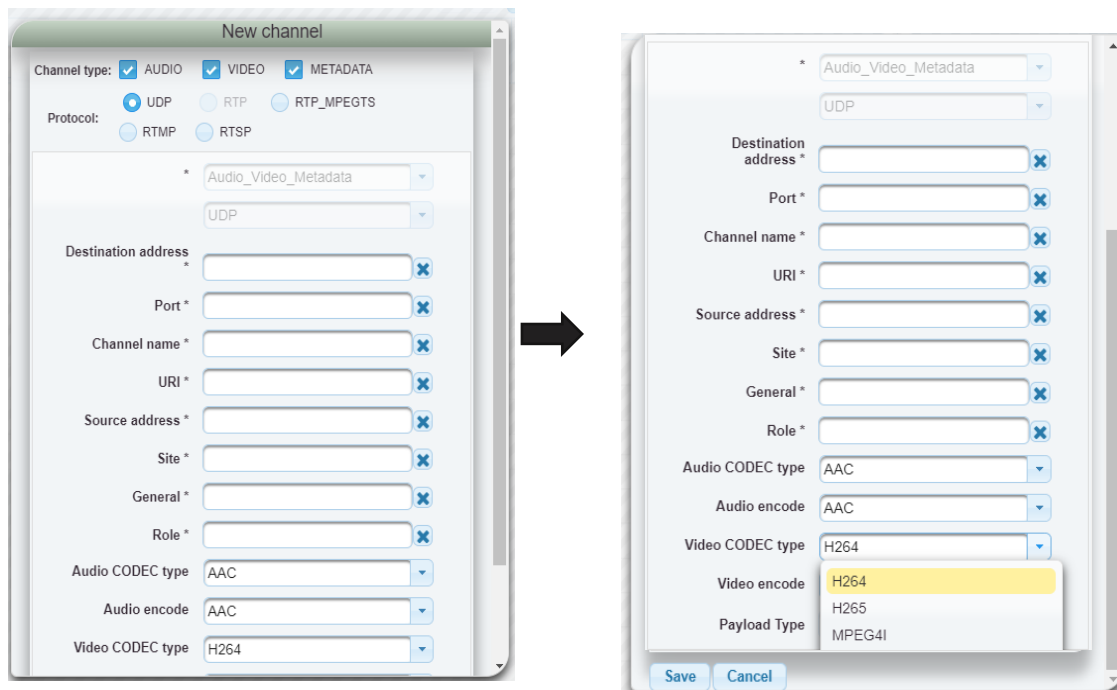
New channel

Channel type: AUDIO VIDEO METADATA

Protocol: UDP RTP RTP_MPEGTS RTMP RTSP

* Audio_Video_Metadata

UDP

Destination address *

Port *

Channel name *

URI *

Source address *

Site *

General *

Role *

Audio CODEC type AAC

Audio encode AAC

Video CODEC type H264

* Audio_Video_Metadata

UDP

Destination address *

Port *

Channel name *

URI *

Source address *

Site *

General *

Role *

Audio CODEC type AAC

Audio encode AAC

Video CODEC type H264

Video encode

Payload Type

H264

H265

MPEG4I

Save Cancel